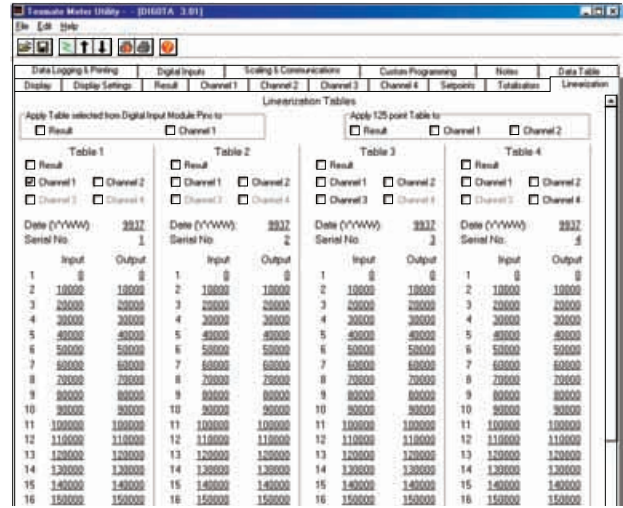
Texmate Meter Utility - [DI60TA 3.01]

File Edit Help

Data Logging & Printing | Digital Inputs | Scaling & Communications | Custom Programming | Notes | Data Table

Display | Display Settings | Result | Channel 1 | Channel 2 | Channel 3 | Channel 4 | Setpoints | Totalisation | Linearization

Linearization Tables

Apply Table selected from Digital Input Module Pins to
Result Channel 1

Apply 125 point Table to
Result Channel 1 Channel 2

Table 1
Result
Channel 1 Channel 2
Channel 3 Channel 4

Date (YYWW): 9937
Serial No: 1

| | Input | Output |
|---|---|---|
| 1 | 0 | 0 |
| 2 | 10000 | 10000 |
| 3 | 20000 | 20000 |
| 4 | 30000 | 30000 |
| 5 | 40000 | 40000 |
| 6 | 50000 | 50000 |
| 7 | 60000 | 60000 |
| 8 | 70000 | 70000 |
| 9 | 80000 | 80000 |
| 10 | 90000 | 90000 |
| 11 | 100000 | 100000 |
| 12 | 110000 | 110000 |
| 13 | 120000 | 120000 |
| 14 | 130000 | 130000 |
| 15 | 140000 | 140000 |
| 16 | 150000 | 150000 |

Table 2
Result
Channel 1 Channel 2
Channel 3 Channel 4

Date (YYWW): 9937
Serial No: 2

| | Input | Output |
|---|---|---|
| 1 | 0 | 0 |
| 2 | 10000 | 10000 |
| 3 | 20000 | 20000 |
| 4 | 30000 | 30000 |
| 5 | 40000 | 40000 |
| 6 | 50000 | 50000 |
| 7 | 60000 | 60000 |
| 8 | 70000 | 70000 |
| 9 | 80000 | 80000 |
| 10 | 90000 | 90000 |
| 11 | 100000 | 100000 |
| 12 | 110000 | 110000 |
| 13 | 120000 | 120000 |
| 14 | 130000 | 130000 |
| 15 | 140000 | 140000 |
| 16 | 150000 | 150000 |

Table 3
Result
Channel 1 Channel 2
Channel 3 Channel 4

Date (YYWW): 9937
Serial No: 3

| | Input | Output |
|---|---|---|
| 1 | 0 | 0 |
| 2 | 10000 | 10000 |
| 3 | 20000 | 20000 |
| 4 | 30000 | 30000 |
| 5 | 40000 | 40000 |
| 6 | 50000 | 50000 |
| 7 | 60000 | 60000 |
| 8 | 70000 | 70000 |
| 9 | 80000 | 80000 |
| 10 | 90000 | 90000 |
| 11 | 100000 | 100000 |
| 12 | 110000 | 110000 |
| 13 | 120000 | 120000 |
| 14 | 130000 | 130000 |
| 15 | 140000 | 140000 |
| 16 | 150000 | 150000 |

Table 4
Result
Channel 1 Channel 2
Channel 3 Channel 4

Date (YYWW): 9937
Serial No: 4

| | Input | Output |
|---|---|---|
| 1 | 0 | 0 |
| 2 | 10000 | 10000 |
| 3 | 20000 | 20000 |
| 4 | 30000 | 30000 |
| 5 | 40000 | 40000 |
| 6 | 50000 | 50000 |
| 7 | 60000 | 60000 |
| 8 | 70000 | 70000 |
| 9 | 80000 | 80000 |
| 10 | 90000 | 90000 |
| 11 | 100000 | 100000 |
| 12 | 110000 | 110000 |
| 13 | 120000 | 120000 |
| 14 | 130000 | 130000 |
| 15 | 140000 | 140000 |
| 16 | 150000 | 150000 |